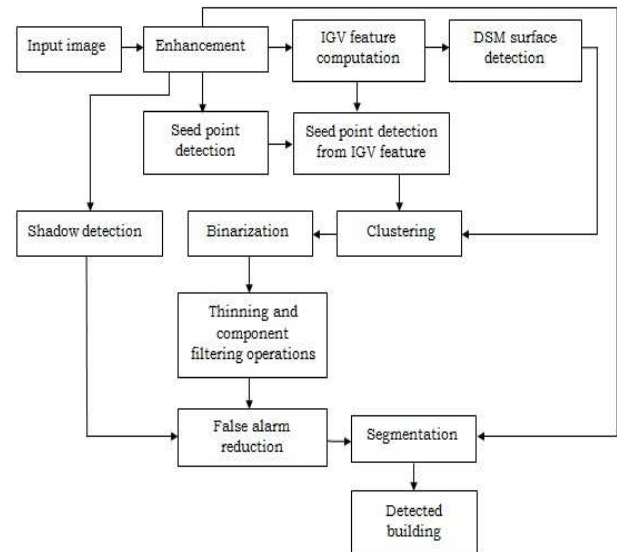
Input image

Enhancement

IGV feature computation

DSM surface detection

Seed point detection

Seed point detection from IGV feature

Shadow detection

Binarization

Clustering

Thinning and component filtering operations

False alarm reduction

Segmentation

Detected building